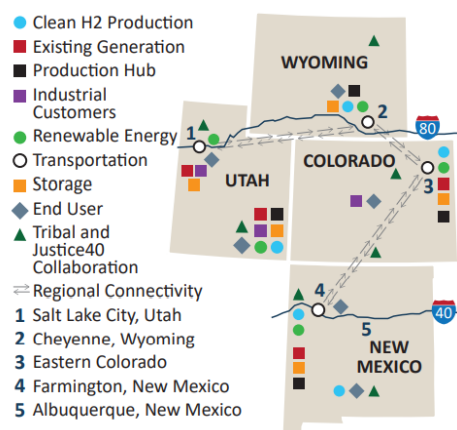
Clean H2 Production
Existing Generation
Production Hub
Industrial Customers
Renewable Energy
Transportation
Storage
End User
Tribal and Justice40 Collaboration
Regional Connectivity
1 Salt Lake City, Utah
2 Cheyenne, Wyoming
3 Eastern Colorado
4 Farmington, New Mexico
5 Albuquerque, New Mexico

WYOMING
UTAH
COLORADO
NEW MEXICO
1
2
3
4
5
80
40